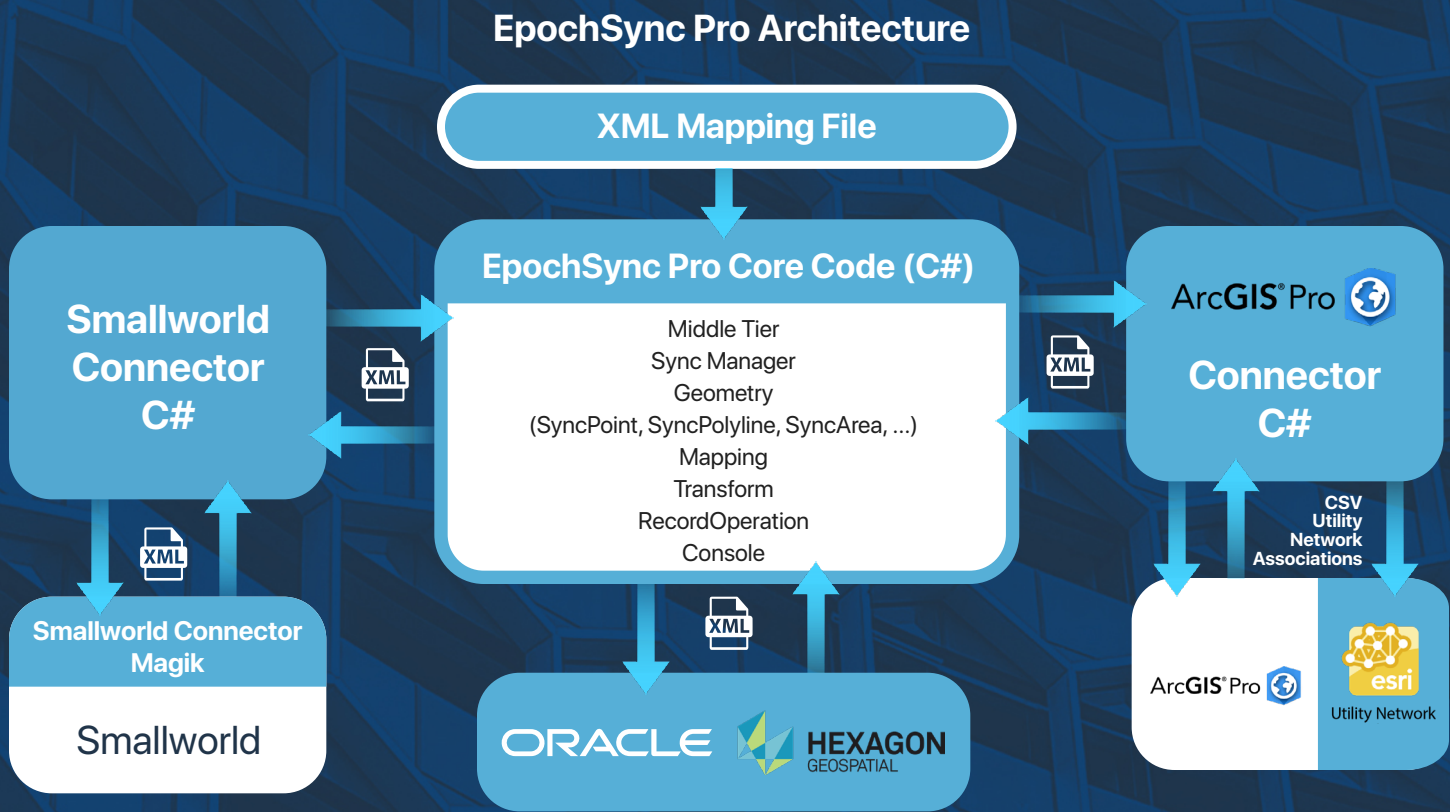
EpochSync Pro Architecture

XML Mapping File

EpochSync Pro Core Code (C#)

Middle Tier
Sync Manager
Geometry
(SyncPoint, SyncPolyline, SyncArea, ...)
Mapping
Transform
RecordOperation
Console

Smallworld Connector C#

XML

XML

Smallworld Connector Magik

Smallworld

XML

ORACLE

HEXAGON GEOSPATIAL

ArcGIS® Pro

Connector C#

XML

CSV Utility Network Associations

ArcGIS® Pro

esri

Utility Network